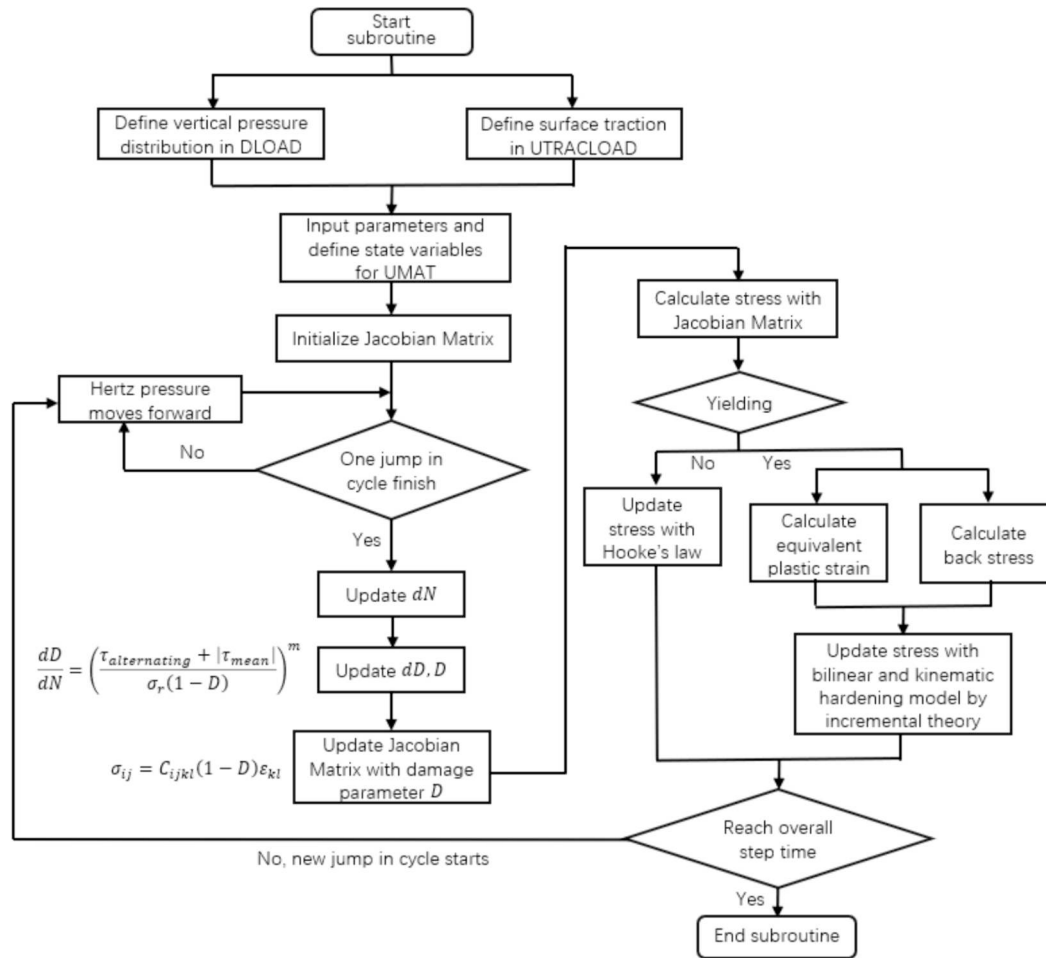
Start subroutine

Define vertical pressure distribution in DLOAD

Define surface traction in UTRACLOAD

Input parameters and define state variables for UMAT

Initialize Jacobian Matrix

Hertz pressure moves forward

No

One jump in cycle finish

Yes

Update $dN$

$\frac{dD}{dN} = \left(\frac{\tau_{alternating} + |\tau_{mean}|}{\sigma_r(1-D)}\right)^m$

Update $dD, D$

$\sigma_{ij} = C_{ijkl}(1-D)\varepsilon_{kl}$

Update Jacobian Matrix with damage parameter $D$

Calculate stress with Jacobian Matrix

Yielding

No

Yes

Update stress with Hooke's law

Calculate equivalent plastic strain

Calculate back stress

Update stress with bilinear and kinematic hardening model by incremental theory

No, new jump in cycle starts

Reach overall step time

Yes

End subroutine